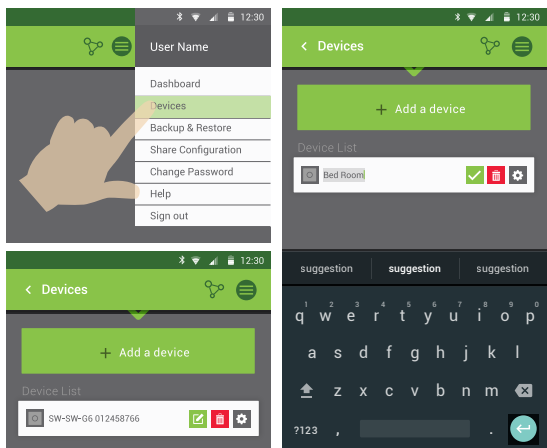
12:30

User Name

Dashboard
Devices
Backup & Restore
Share Configuration
Change Password
Help
Sign out

12:30

Devices

+ Add a device

Device List

SW-SW-G6 012458766

12:30

Devices

+ Add a device

Device List

Bed Room

suggestion suggestion suggestion

q w e r t y u i o p
a s d f g h j k l
z x c v b n m
?123 , .